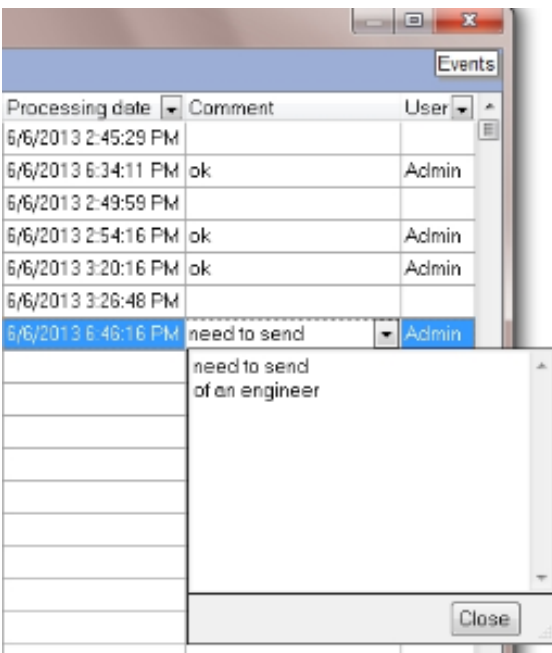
Events

| Processing date | Comment | User |
|---|---|---|
| 6/6/2013 2:45:29 PM | | |
| 6/6/2013 6:34:11 PM | ok | Admin |
| 6/6/2013 2:49:59 PM | | |
| 6/6/2013 2:54:16 PM | ok | Admin |
| 6/6/2013 3:20:16 PM | ok | Admin |
| 6/6/2013 3:26:48 PM | | |
| 6/6/2013 6:46:16 PM | need to send | Admin |

need to send
of an engineer

Close